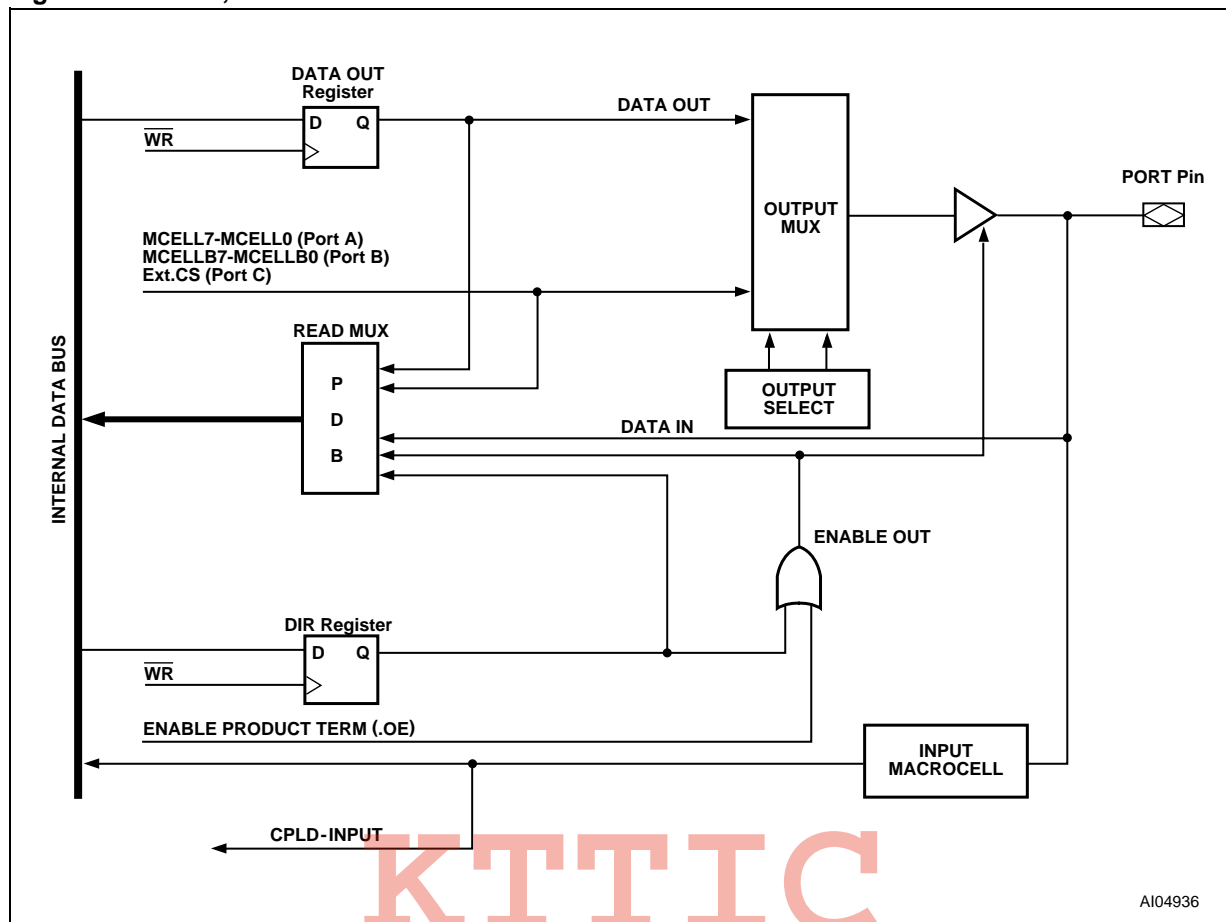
DATA OUT Register

D Q

$\overline{WR}$

DATA OUT

OUTPUT MUX

PORT Pin

MCELL7-MCELL0 (Port A)
MCELLB7-MCELLB0 (Port B)
Ext.CS (Port C)

READ MUX

P
D
B

OUTPUT SELECT

INTERNAL DATA BUS

DATA IN

ENABLE OUT

DIR Register

D Q

$\overline{WR}$

ENABLE PRODUCT TERM (.OE)

INPUT MACROCELL

CPLD-INPUT

KTTIC

AI04936